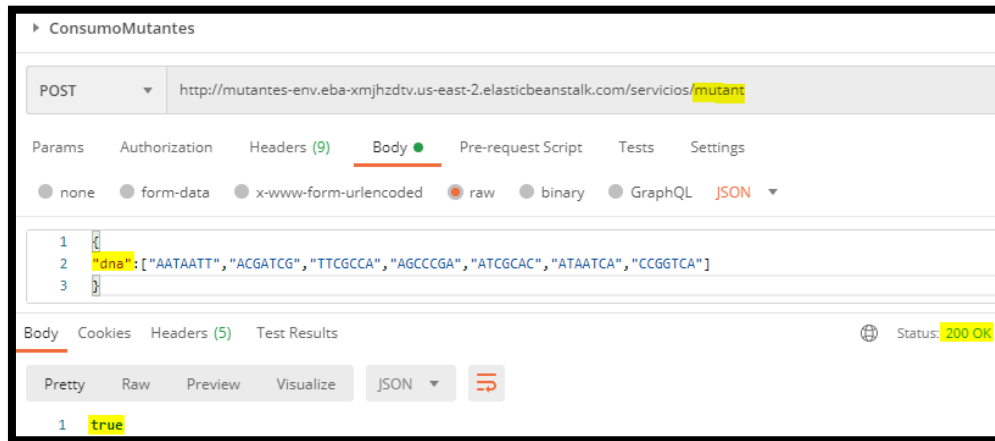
▸ ConsumoMutantes

POST ▾ http://mutantes-env.eba-xmjhzdtv.us-east-2.elasticbeanstalk.com/servicios/mutant

Params Authorization Headers (9) Body ● Pre-request Script Tests Settings

none form-data x-www-form-urlencoded raw binary GraphQL JSON ▾

1 {
2 "dna":["AATAATT","ACGATCG","TTCGCCA","AGCCCGA","ATCGCAC","ATAATCA","CCGGTCA"]
3 }

Body Cookies Headers (5) Test Results Status: 200 OK

Pretty Raw Preview Visualize JSON ▾

1 true